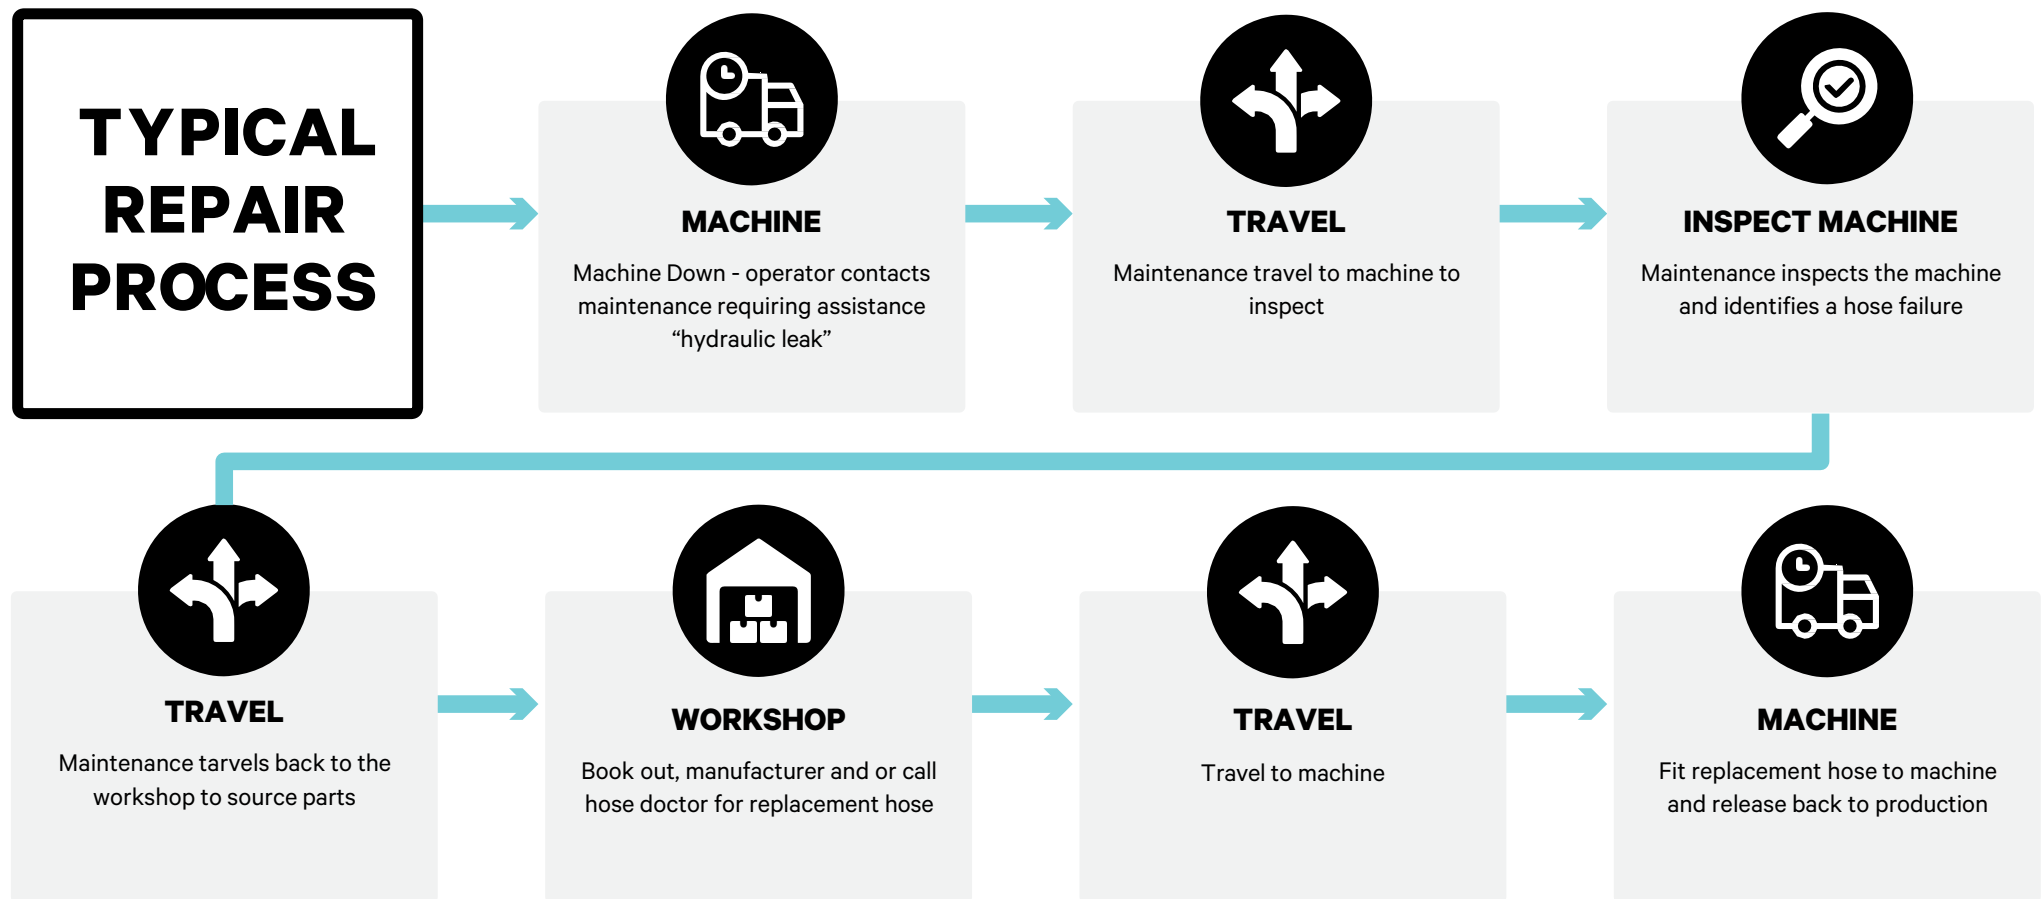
TYPICAL REPAIR PROCESS

MACHINE

Machine Down - operator contacts maintenance requiring assistance “hydraulic leak”

TRAVEL

Maintenance travel to machine to inspect

INSPECT MACHINE

Maintenance inspects the machine and identifies a hose failure

TRAVEL

Maintenance tarvels back to the workshop to source parts

WORKSHOP

Book out, manufacturer and or call hose doctor for replacement hose

TRAVEL

Travel to machine

MACHINE

Fit replacement hose to machine and release back to production